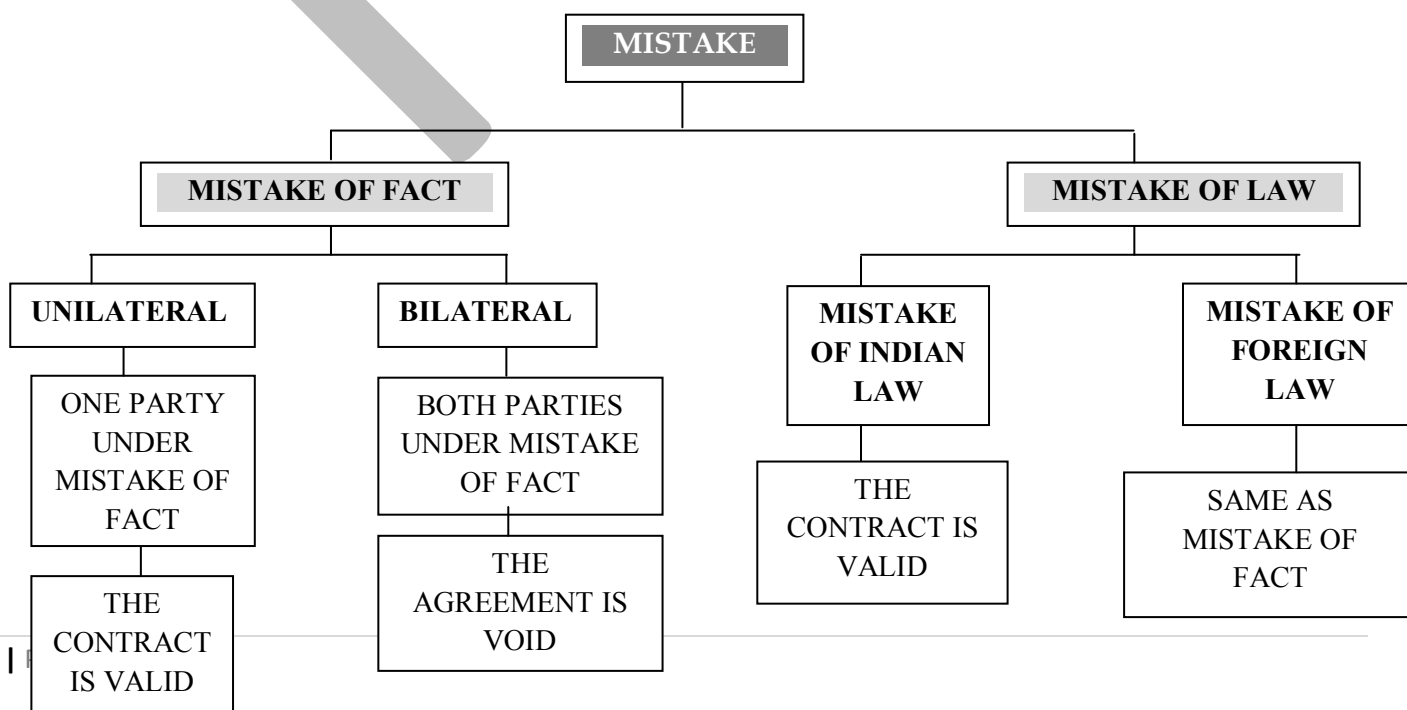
MISTAKE

MISTAKE OF FACT

MISTAKE OF LAW

UNILATERAL

BILATERAL

MISTAKE OF INDIAN LAW

MISTAKE OF FOREIGN LAW

ONE PARTY UNDER MISTAKE OF FACT

BOTH PARTIES UNDER MISTAKE OF FACT

THE CONTRACT IS VALID

SAME AS MISTAKE OF FACT

THE CONTRACT IS VALID

THE AGREEMENT IS VOID

| P